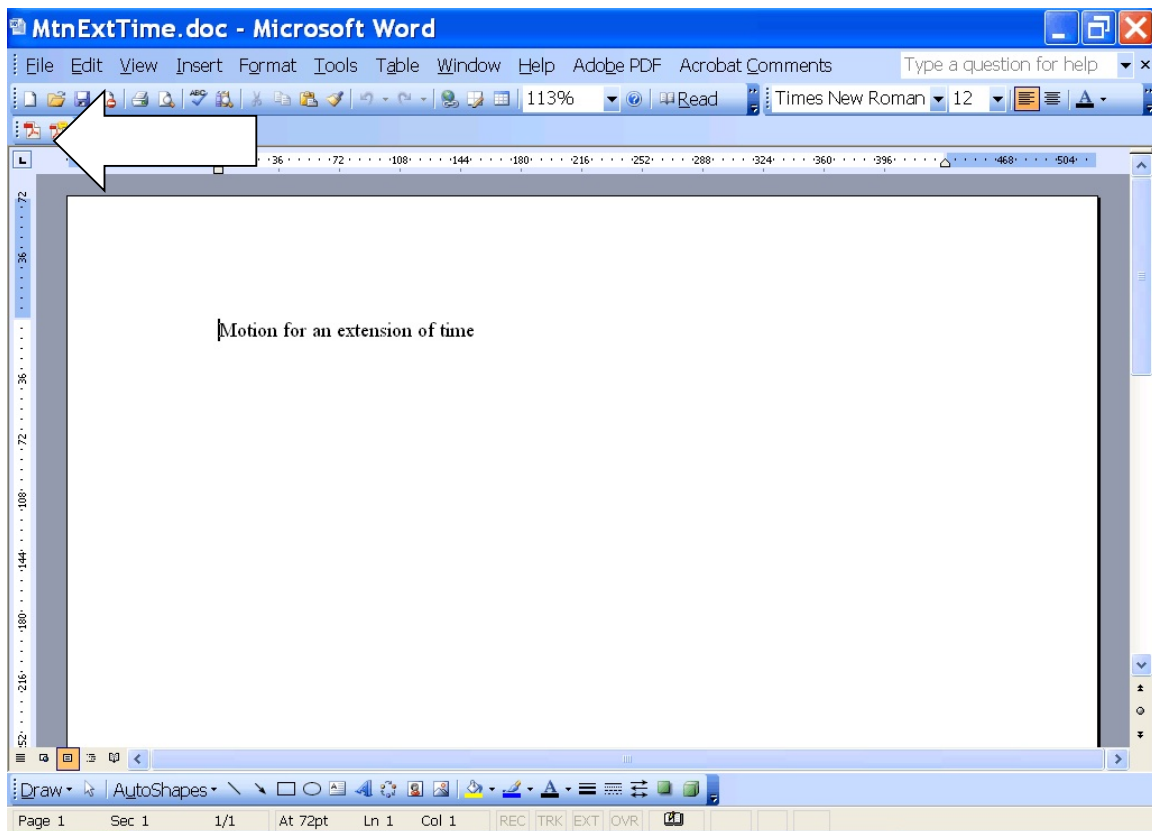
MtnExtTime.doc - Microsoft Word

File Edit View Insert Format Tools Table Window Help Adobe PDF Acrobat Comments Type a question for help

113% Read Times New Roman 12

36 72 108 144 180 216 252 288 324 360 396 468 504

72 36 36 72 108 144 180 216 252

Motion for an extension of time

Draw AutoShapes

Page 1 Sec 1 1/1 At 72pt Ln 1 Col 1 REC TRK EXT OVR